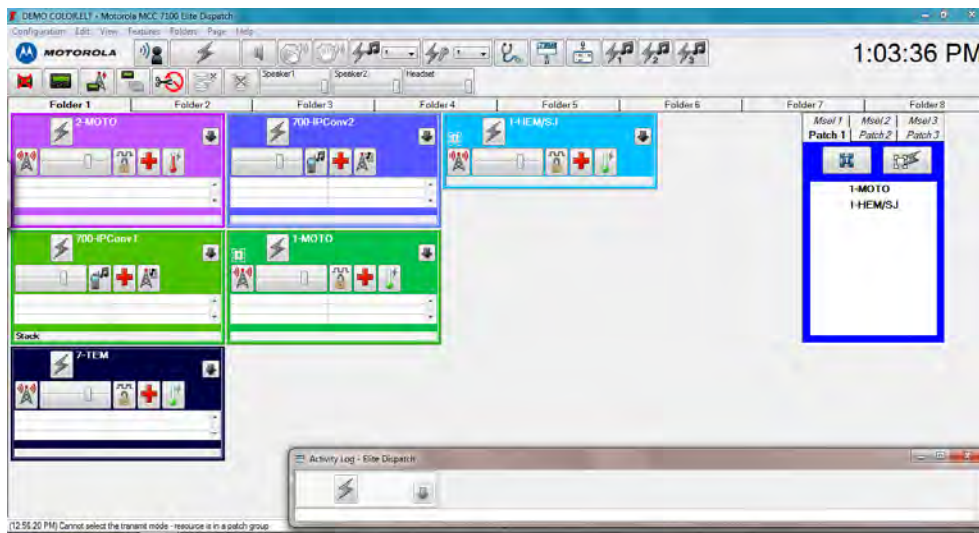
DEMO COLOR.ELT - Motorola MCC 7100 Elite Dispatch

Configuration Edit View Features Folders Page Help

MOTOROLA

1:03:36 PM

Speaker1 Speaker2 Headset

Folder 1 Folder 2 Folder 3 Folder 4 Folder 5 Folder 6 Folder 7 Folder 8

2-MOTO

700-IPConv2

1-HEM/SJ

Msel 1 Msel 2 Msel 3
Patch 1 Patch 2 Patch 3

1-MOTO
1-HEM/SJ

700-IPConv1

1-MOTO

Stack

7-TEM

Activity Log - Elite Dispatch

(12:56:20 PM) Cannot select the transmit mode - resource is in a patch group